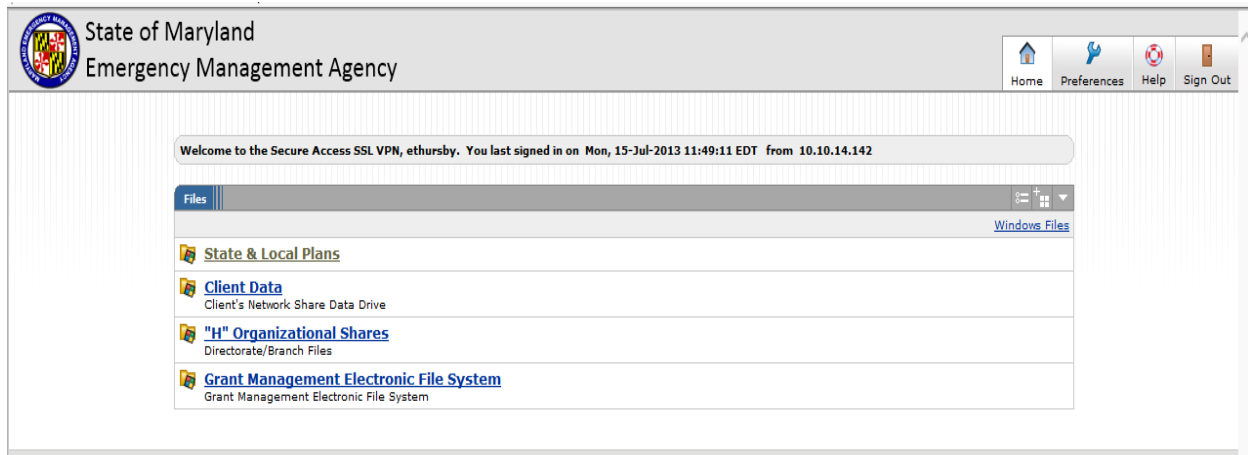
MARYLAND EMERGENCY MANAGEMENT AGENCY

State of Maryland
Emergency Management Agency

Home Preferences Help Sign Out

Welcome to the Secure Access SSL VPN, ethursby. You last signed in on Mon, 15-Jul-2013 11:49:11 EDT from 10.10.14.142

Files

Windows Files

State & Local Plans

Client Data
Client's Network Share Data Drive

"H" Organizational Shares
Directorate/Branch Files

Grant Management Electronic File System
Grant Management Electronic File System